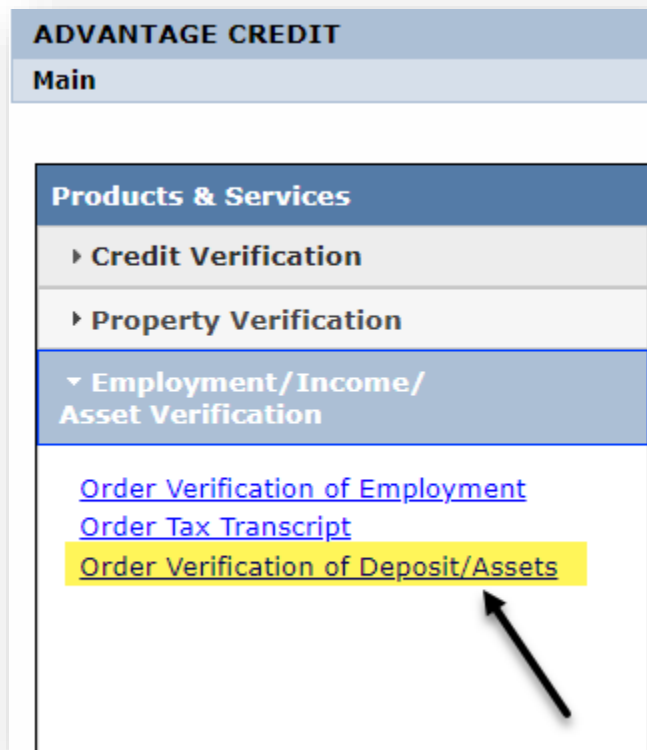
ADVANTAGE CREDIT
Main

Products & Services

Credit Verification

Property Verification

Employment/Income/ Asset Verification

Order Verification of Employment
Order Tax Transcript
Order Verification of Deposit/Assets